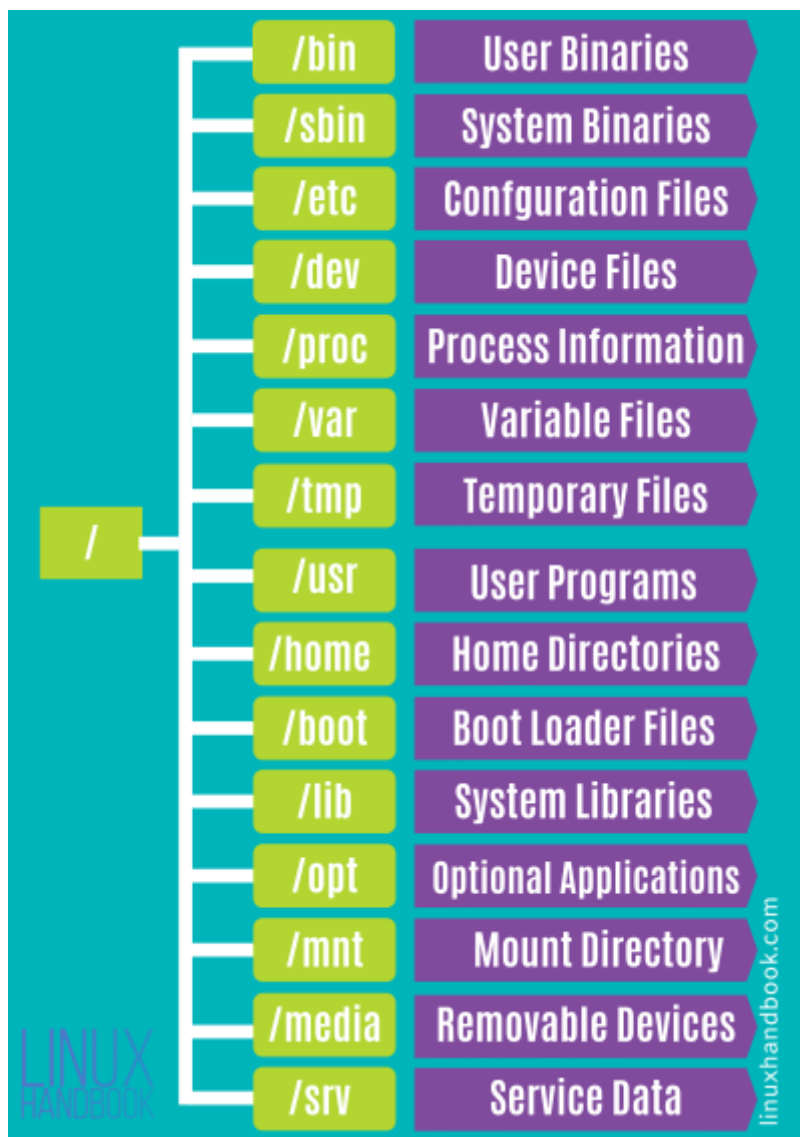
/

/bin User Binaries
/sbin System Binaries
/etc Confguration Files
/dev Device Files
/proc Process Information
/var Variable Files
/tmp Temporary Files
/usr User Programs
/home Home Directories
/boot Boot Loader Files
/lib System Libraries
/opt Optional Applications
/mnt Mount Directory
/media Removable Devices
/srv Service Data

LINUX HANDBOOK

linuxhandbook.com